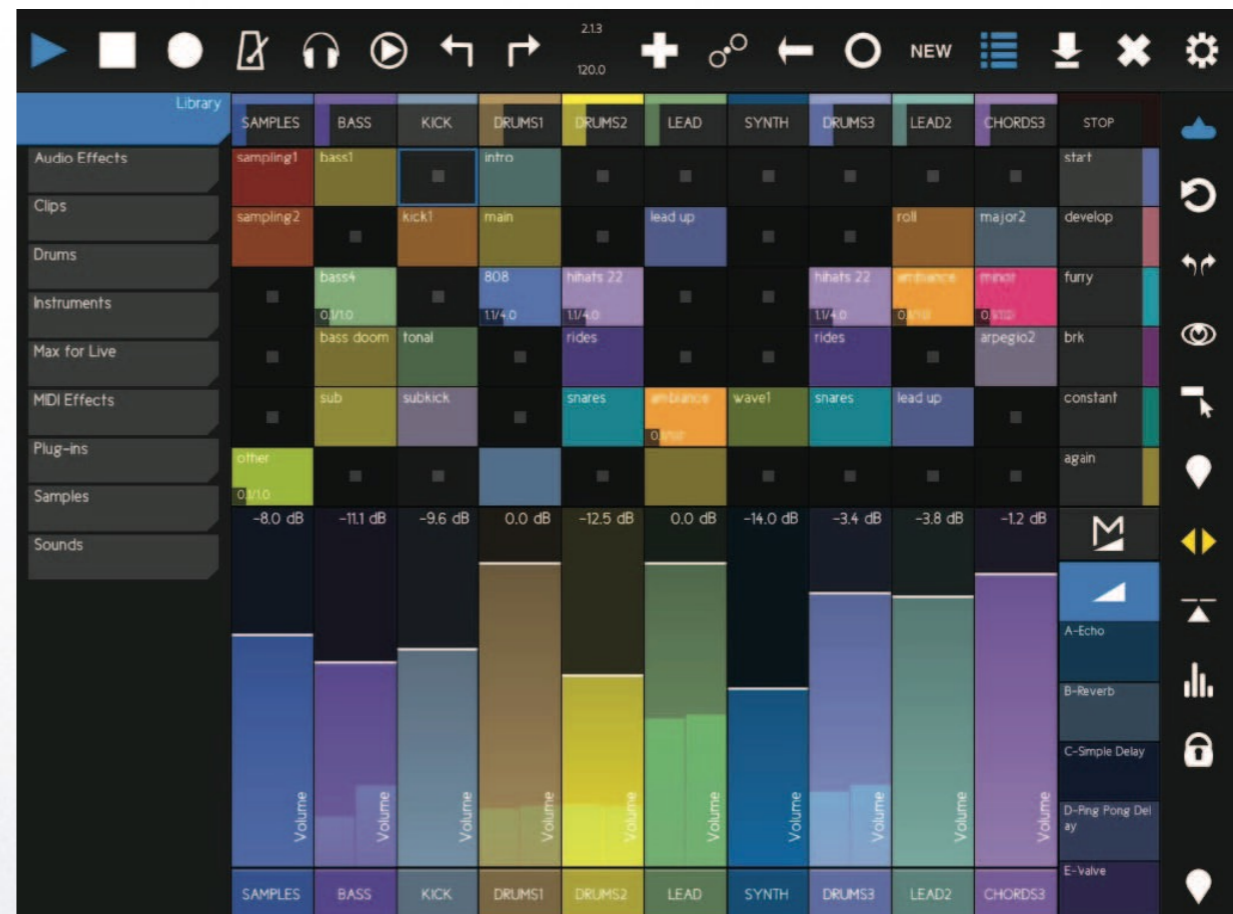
2.1.3
120.0
NEW

Library
Audio Effects
Clips
Drums
Instruments
Max for Live
MIDI Effects
Plug-ins
Samples
Sounds

| SAMPLES | BASS | KICK | DRUMS1 | DRUMS2 | LEAD | SYNTH | DRUMS3 | LEAD2 | CHORDS3 | STOP |
|---|---|---|---|---|---|---|---|---|---|---|
| sampling1 | bass1 | | intro | | | | | | | start |
| sampling2 | | kick1 | main | | lead up | | | roll | major2 | develop |
| | bass4 0.1/1.0 | | 808 1.1/4.0 | hihats 22 1.1/4.0 | | | hihats 22 1.1/4.0 | ambiance 0.1/1.0 | minor 0.1/1.0 | furry |
| | bass doom | tonal | | rides | | | rides | | arpegio2 | brk |
| | sub | subkick | | snares | ambiance 0.1/1.0 | wave1 | snares | lead up | | constant |
| other 0.1/1.0 | | | | | | | | | | again |

-8.0 dB -11.1 dB -9.6 dB 0.0 dB -12.5 dB 0.0 dB -14.0 dB -3.4 dB -3.8 dB -1.2 dB

Volume Volume Volume Volume Volume Volume Volume Volume Volume Volume

A-Echo
B-Reverb
C-Simple Delay
D-Ping Pong Delay
E-Valve

SAMPLES BASS KICK DRUMS1 DRUMS2 LEAD SYNTH DRUMS3 LEAD2 CHORDS3